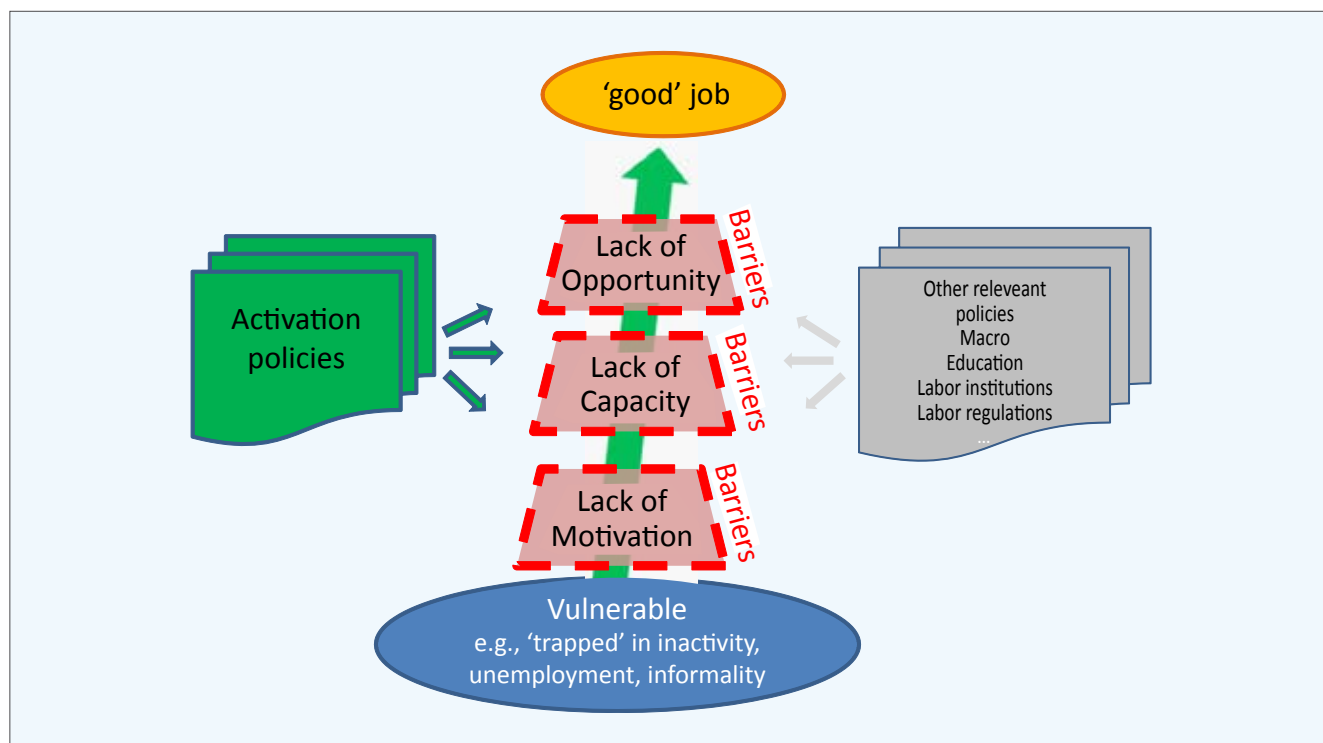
'good' job

Activation policies

Lack of Opportunity

Barriers

Lack of Capacity

Barriers

Lack of Motivation

Barriers

Other releveant policies
Macro
Education
Labor institutions
Labor regulations
...

Vulnerable
e.g., 'trapped' in inactivity, unemployment, informality